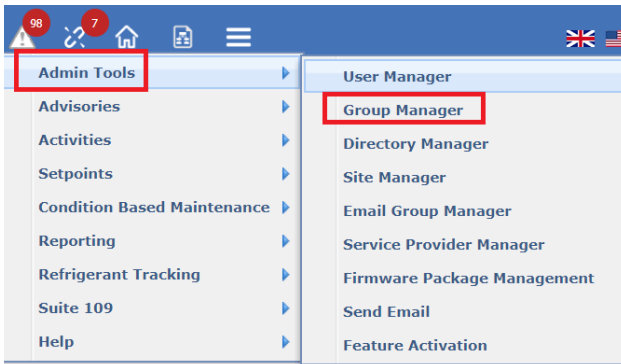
98 7

Admin Tools
Advisories
Activities
Setpoints
Condition Based Maintenance
Reporting
Refrigerant Tracking
Suite 109
Help

User Manager
Group Manager
Directory Manager
Site Manager
Email Group Manager
Service Provider Manager
Firmware Package Management
Send Email
Feature Activation